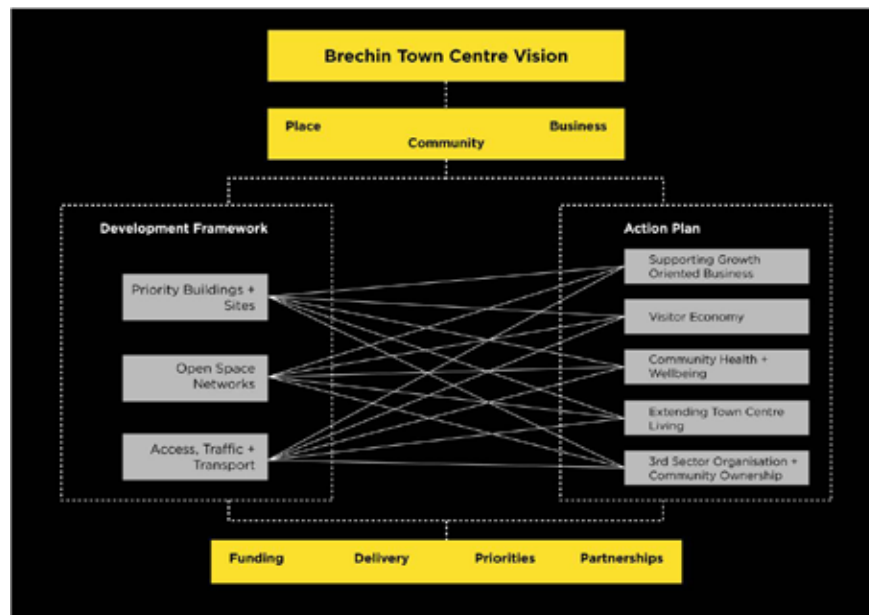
Brechin Town Centre Vision

Place
Community
Business

Development Framework

Priority Buildings + Sites

Open Space Networks

Access, Traffic + Transport

Action Plan

Supporting Growth Oriented Business

Visitor Economy

Community Health + Wellbeing

Extending Town Centre Living

3rd Sector Organisation + Community Ownership

Funding
Delivery
Priorities
Partnerships